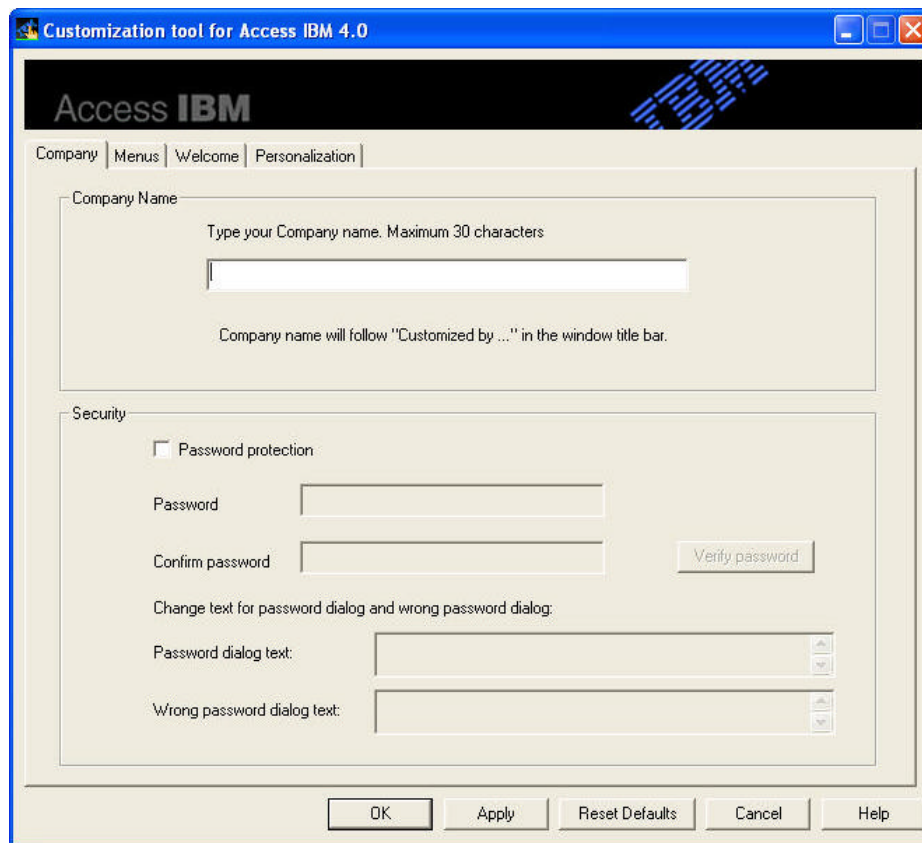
Customization tool for Access IBM 4.0

Access IBM

IBM

Company | Menus | Welcome | Personalization

Company Name

Type your Company name. Maximum 30 characters

Company name will follow "Customized by ..." in the window title bar.

Security

Password protection

Password

Confirm password

Verify password

Change text for password dialog and wrong password dialog:

Password dialog text:

Wrong password dialog text:

OK

Apply

Reset Defaults

Cancel

Help